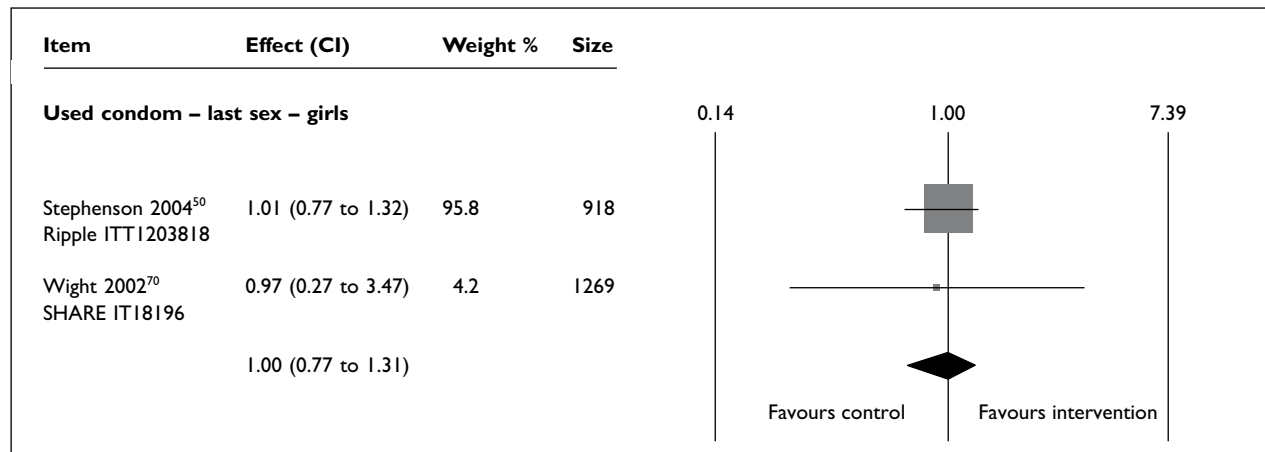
| Item | Effect (CI) | Weight % | Size |
|---|---|---|---|
| **Used condom – last sex – girls** | | | |
| Stephenson 2004$^{50}$ Ripple ITT1203818 | 1.01 (0.77 to 1.32) | 95.8 | 918 |
| Wight 2002$^{70}$ SHARE IT18196 | 0.97 (0.27 to 3.47) | 4.2 | 1269 |
| | 1.00 (0.77 to 1.31) | | |

0.14 1.00 7.39

Favours control Favours intervention